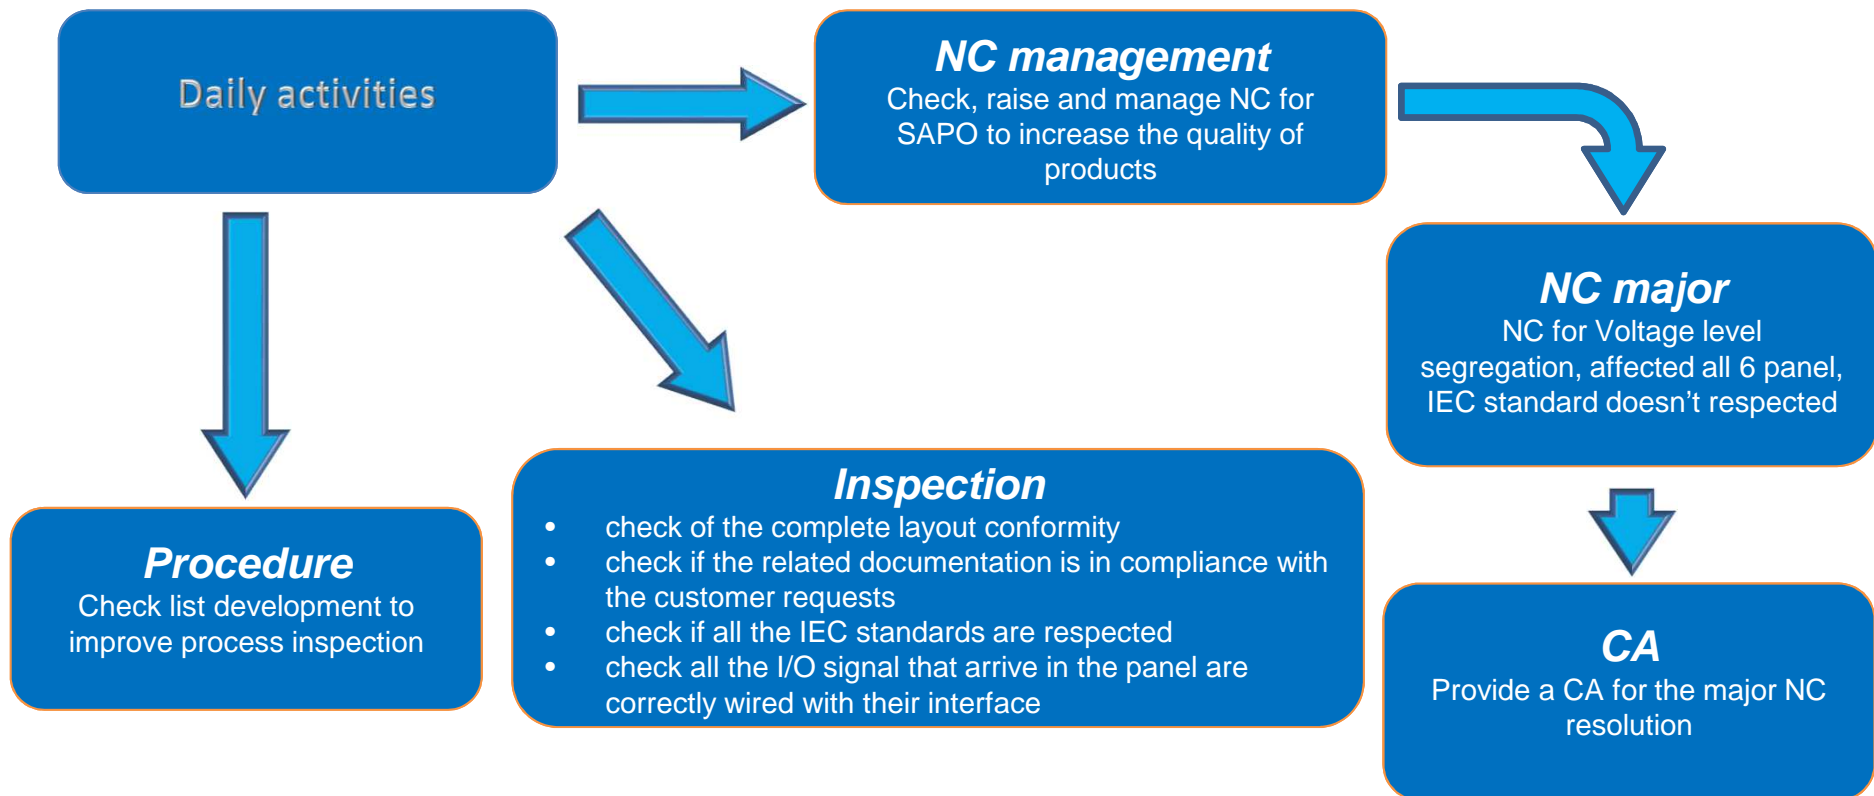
Daily activities

NC management
Check, raise and manage NC for SAPO to increase the quality of products

NC major
NC for Voltage level segregation, affected all 6 panel, IEC standard doesn't respected

Procedure
Check list development to improve process inspection

Inspection
- check of the complete layout conformity
- check if the related documentation is in compliance with the customer requests
- check if all the IEC standards are respected
- check all the I/O signal that arrive in the panel are correctly wired with their interface

CA
Provide a CA for the major NC resolution